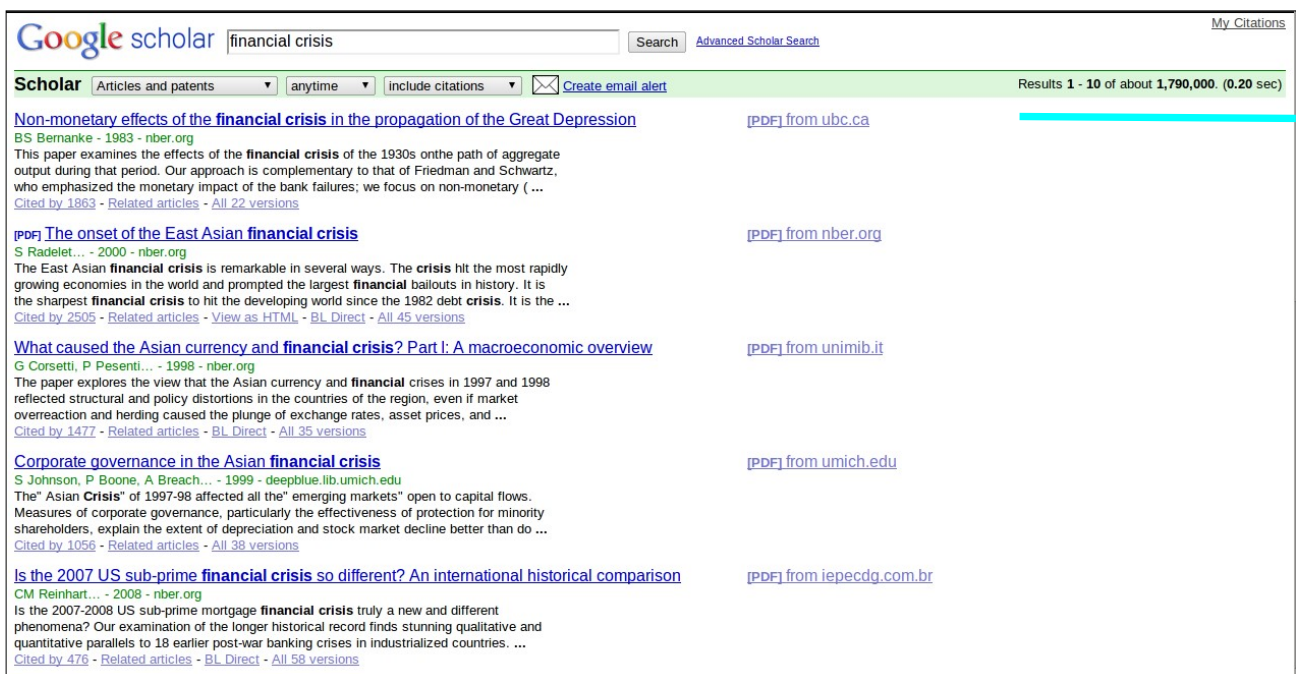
Google scholar financial crisis Search Advanced Scholar Search

My Citations

Scholar Articles and patents anytime include citations Create email alert

Results 1 - 10 of about 1,790,000. (0.20 sec)

Non-monetary effects of the financial crisis in the propagation of the Great Depression
BS Bernanke - 1983 - nber.org
This paper examines the effects of the financial crisis of the 1930s onthe path of aggregate output during that period. Our approach is complementary to that of Friedman and Schwartz, who emphasized the monetary impact of the bank failures; we focus on non-monetary ( ...
Cited by 1863 - Related articles - All 22 versions

[PDF] from ubc.ca

[PDF] The onset of the East Asian financial crisis
S Radelet… - 2000 - nber.org
The East Asian financial crisis is remarkable in several ways. The crisis hlt the most rapidly growing economies in the world and prompted the largest financial bailouts in history. It is the sharpest financial crisis to hit the developing world since the 1982 debt crisis. It is the ...
Cited by 2505 - Related articles - View as HTML - BL Direct - All 45 versions

[PDF] from nber.org

What caused the Asian currency and financial crisis? Part I: A macroeconomic overview
G Corsetti, P Pesenti… - 1998 - nber.org
The paper explores the view that the Asian currency and financial crises in 1997 and 1998 reflected structural and policy distortions in the countries of the region, even if market overreaction and herding caused the plunge of exchange rates, asset prices, and ...
Cited by 1477 - Related articles - BL Direct - All 35 versions

[PDF] from unimib.it

Corporate governance in the Asian financial crisis
S Johnson, P Boone, A Breach… - 1999 - deepblue.lib.umich.edu
The" Asian Crisis" of 1997-98 affected all the" emerging markets" open to capital flows. Measures of corporate governance, particularly the effectiveness of protection for minority shareholders, explain the extent of depreciation and stock market decline better than do ...
Cited by 1056 - Related articles - All 38 versions

[PDF] from umich.edu

Is the 2007 US sub-prime financial crisis so different? An international historical comparison
CM Reinhart… - 2008 - nber.org
Is the 2007-2008 US sub-prime mortgage financial crisis truly a new and different phenomena? Our examination of the longer historical record finds stunning qualitative and quantitative parallels to 18 earlier post-war banking crises in industrialized countries. ...
Cited by 476 - Related articles - BL Direct - All 58 versions

[PDF] from iepecdg.com.br